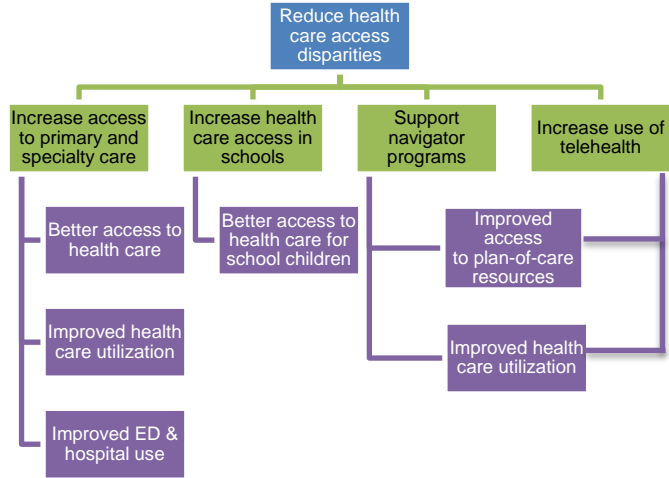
Reduce health care access disparities

Increase access to primary and specialty care

Increase health care access in schools

Support navigator programs

Increase use of telehealth

Better access to health care

Improved health care utilization

Improved ED & hospital use

Better access to health care for school children

Improved access to plan-of-care resources

Improved health care utilization